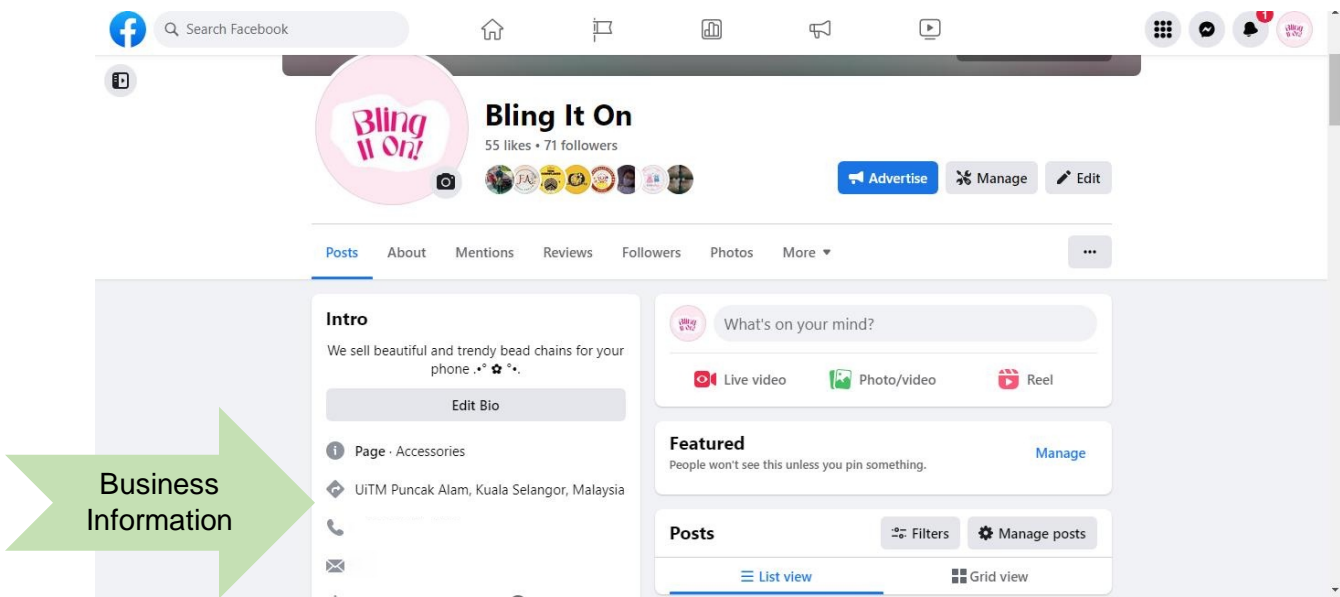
Search Facebook

1

Bling It On!

Bling It On
55 likes • 71 followers

Advertise
Manage
Edit

Posts
About
Mentions
Reviews
Followers
Photos
More ▾

...

Intro
We sell beautiful and trendy bead chains for your phone .•° ✿ °•.

Edit Bio

Page · Accessories

UiTM Puncak Alam, Kuala Selangor, Malaysia

Business Information

What's on your mind?

Live video
Photo/video
Reel

Featured
People won't see this unless you pin something.
Manage

Posts
Filters
Manage posts

List view
Grid view